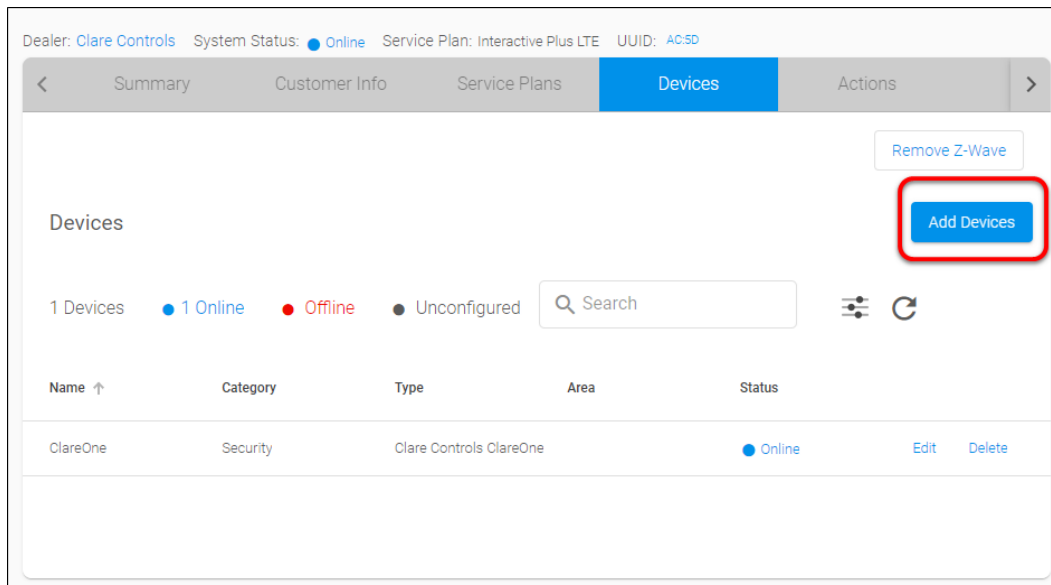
Dealer: Clare Controls System Status: Online Service Plan: Interactive Plus LTE UUID: AC:5D

< Summary Customer Info Service Plans Devices Actions >

Remove Z-Wave

Devices

Add Devices

1 Devices 1 Online Offline Unconfigured

Search

| Name ↑ | Category | Type | Area | Status | | |
|---|---|---|---|---|---|---|
| ClareOne | Security | Clare Controls ClareOne | | Online | Edit | Delete |